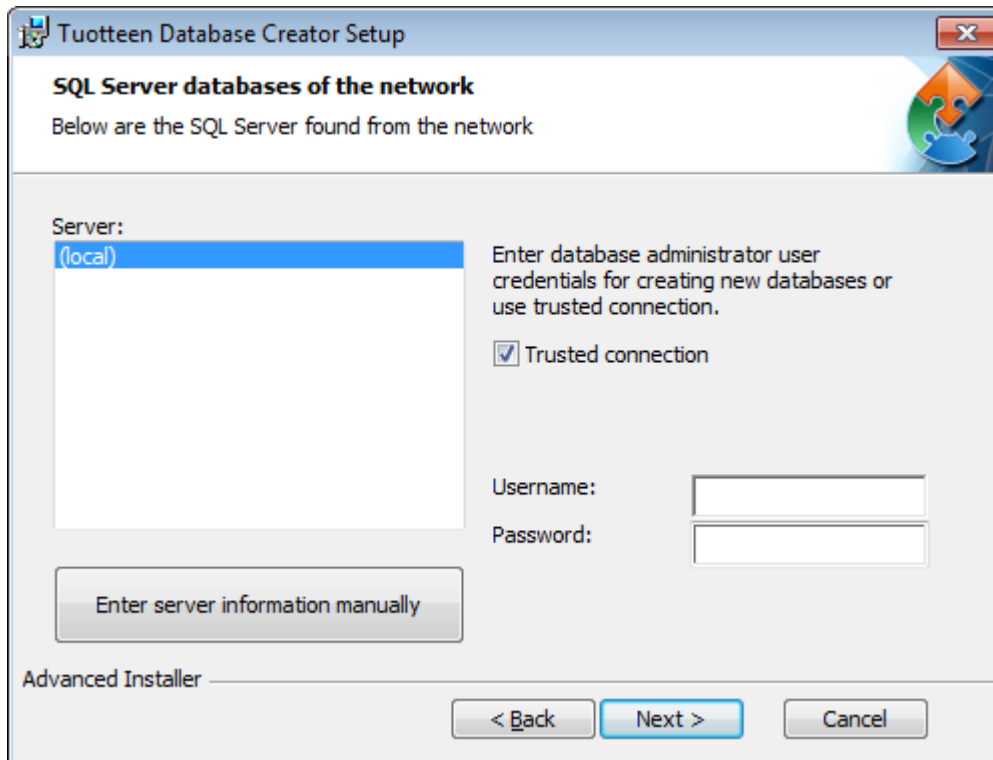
Tuotteen Database Creator Setup

SQL Server databases of the network

Below are the SQL Server found from the network

Server:

(local)

Enter database administrator user credentials for creating new databases or use trusted connection.

Trusted connection

Username:

Password:

Enter server information manually

Advanced Installer

< Back

Next >

Cancel